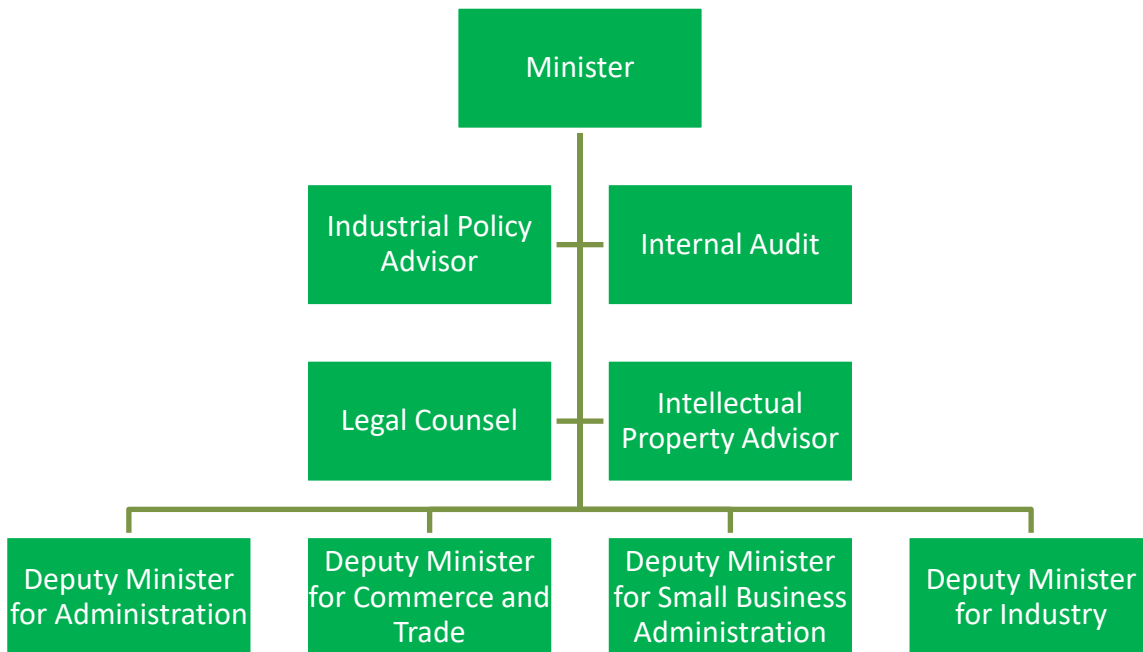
Minister

Industrial Policy Advisor

Internal Audit

Legal Counsel

Intellectual Property Advisor

Deputy Minister for Administration

Deputy Minister for Commerce and Trade

Deputy Minister for Small Business Administration

Deputy Minister for Industry